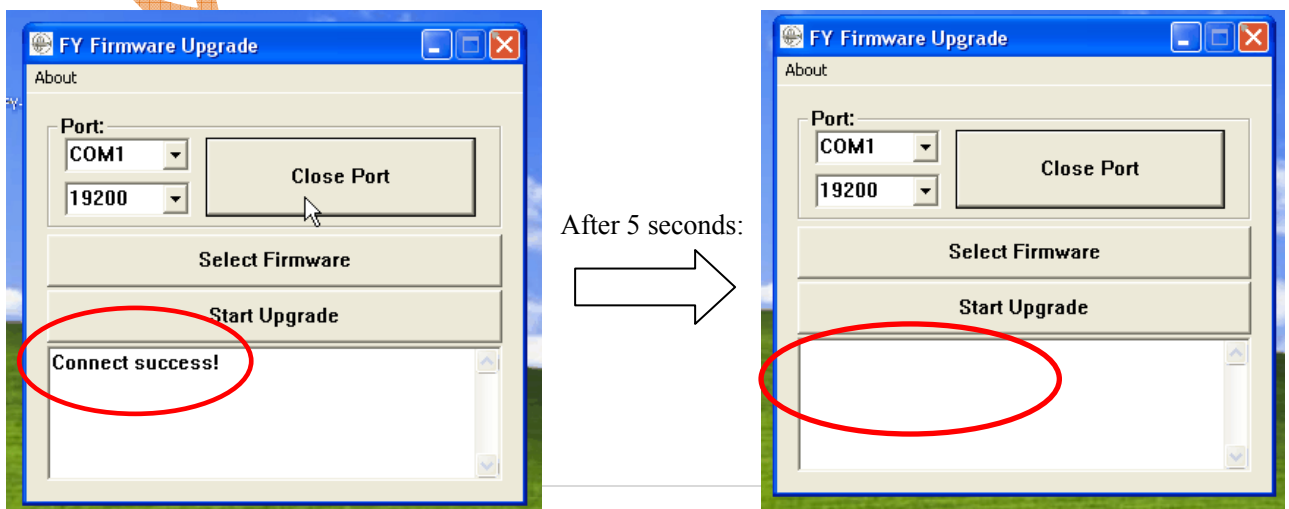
FY Firmware Upgrade
About
Port:
COM1
19200
Close Port
Select Firmware
Start Upgrade
Connect success!

After 5 seconds:

FY Firmware Upgrade
About
Port:
COM1
19200
Close Port
Select Firmware
Start Upgrade